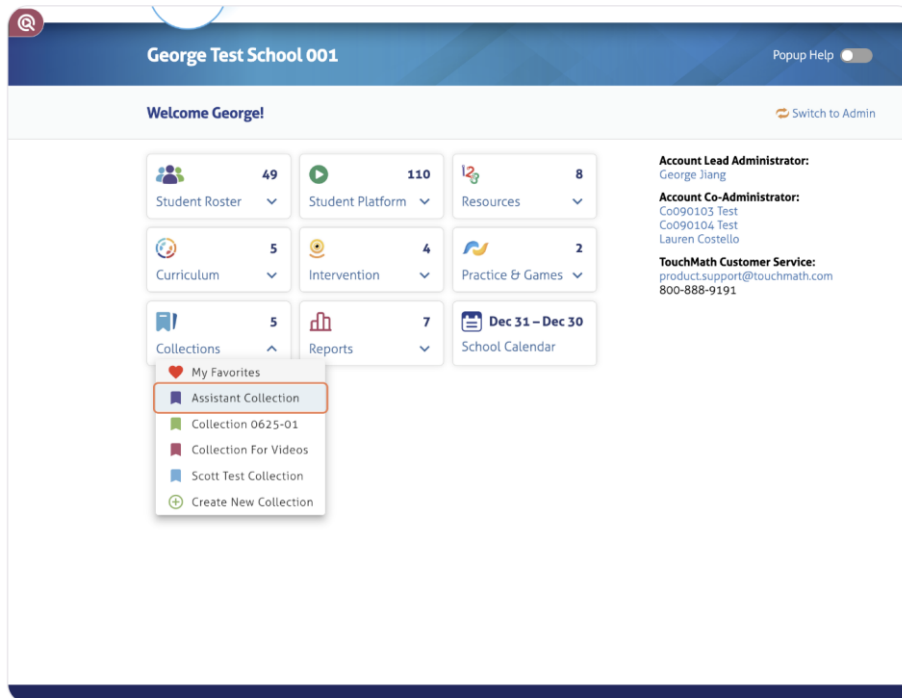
George Test School 001

Popup Help

Welcome George!

Switch to Admin

49
Student Roster

110
Student Platform

8
Resources

5
Curriculum

4
Intervention

2
Practice & Games

5
Collections

My Favorites
Assistant Collection
Collection 0625-01
Collection For Videos
Scott Test Collection
Create New Collection

7
Reports

Dec 31 – Dec 30
School Calendar

Account Lead Administrator:
George Jiang

Account Co-Administrator:
Co090103 Test
Co090104 Test
Lauren Costello

TouchMath Customer Service:
product.support@touchmath.com
800-888-9191